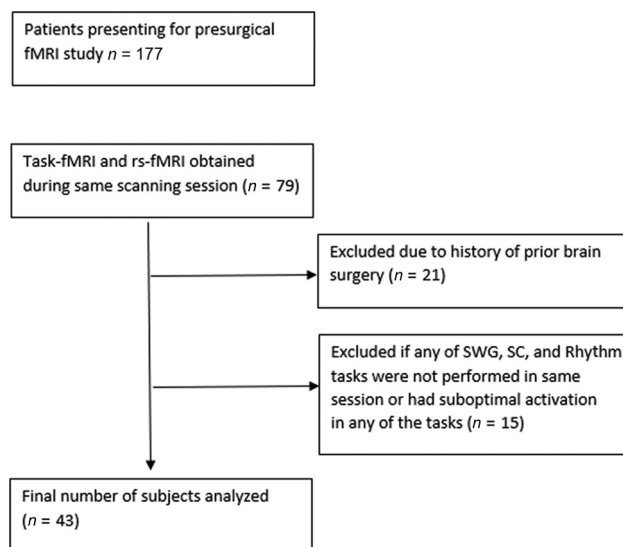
Patients presenting for presurgical fMRI study $n$ = 177

Task-fMRI and rs-fMRI obtained during same scanning session ($n$ = 79)

Excluded due to history of prior brain surgery ($n$ = 21)

Excluded if any of SWG, SC, and Rhythm tasks were not performed in same session or had suboptimal activation in any of the tasks ($n$ = 15)

Final number of subjects analyzed ($n$ = 43)